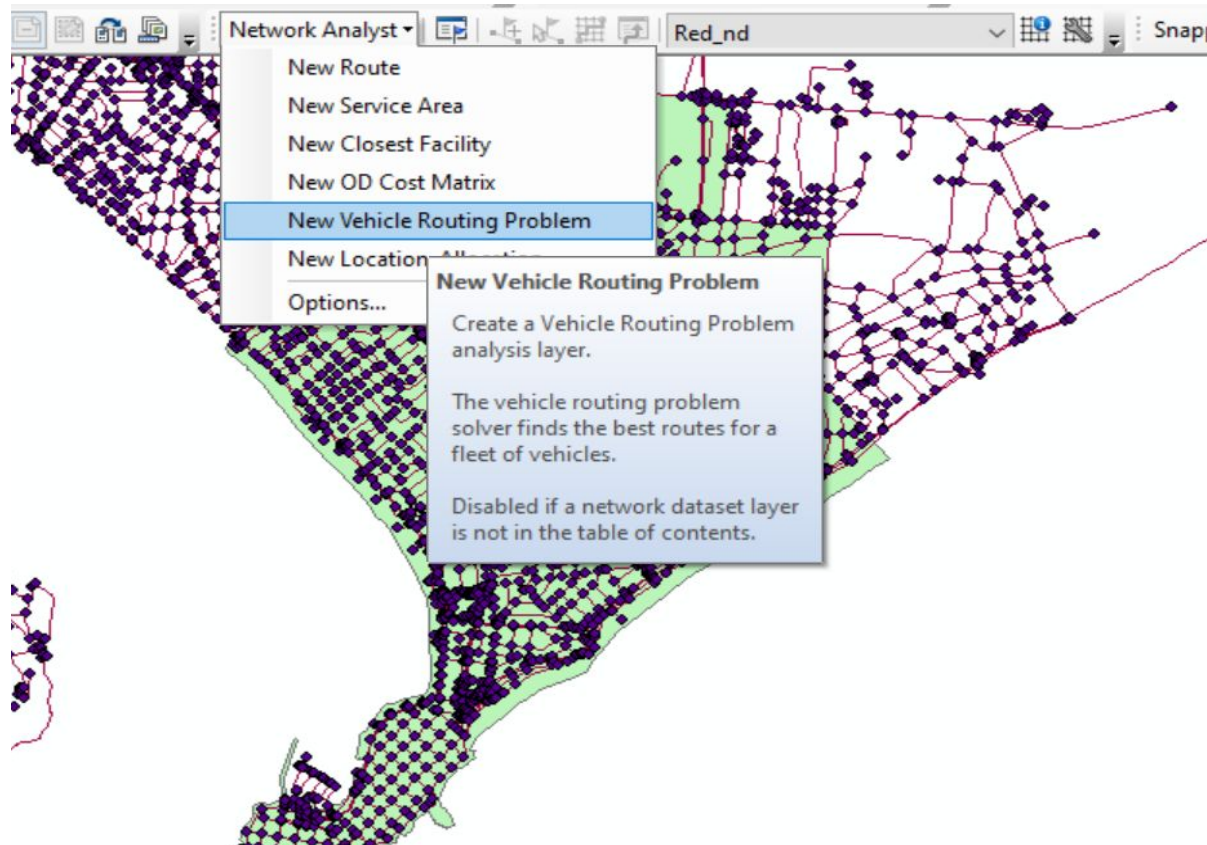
Network Analyst ▾ Red_nd Snap

New Route
New Service Area
New Closest Facility
New OD Cost Matrix
New Vehicle Routing Problem
New Location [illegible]
Options...

New Vehicle Routing Problem

Create a Vehicle Routing Problem analysis layer.

The vehicle routing problem solver finds the best routes for a fleet of vehicles.

Disabled if a network dataset layer is not in the table of contents.